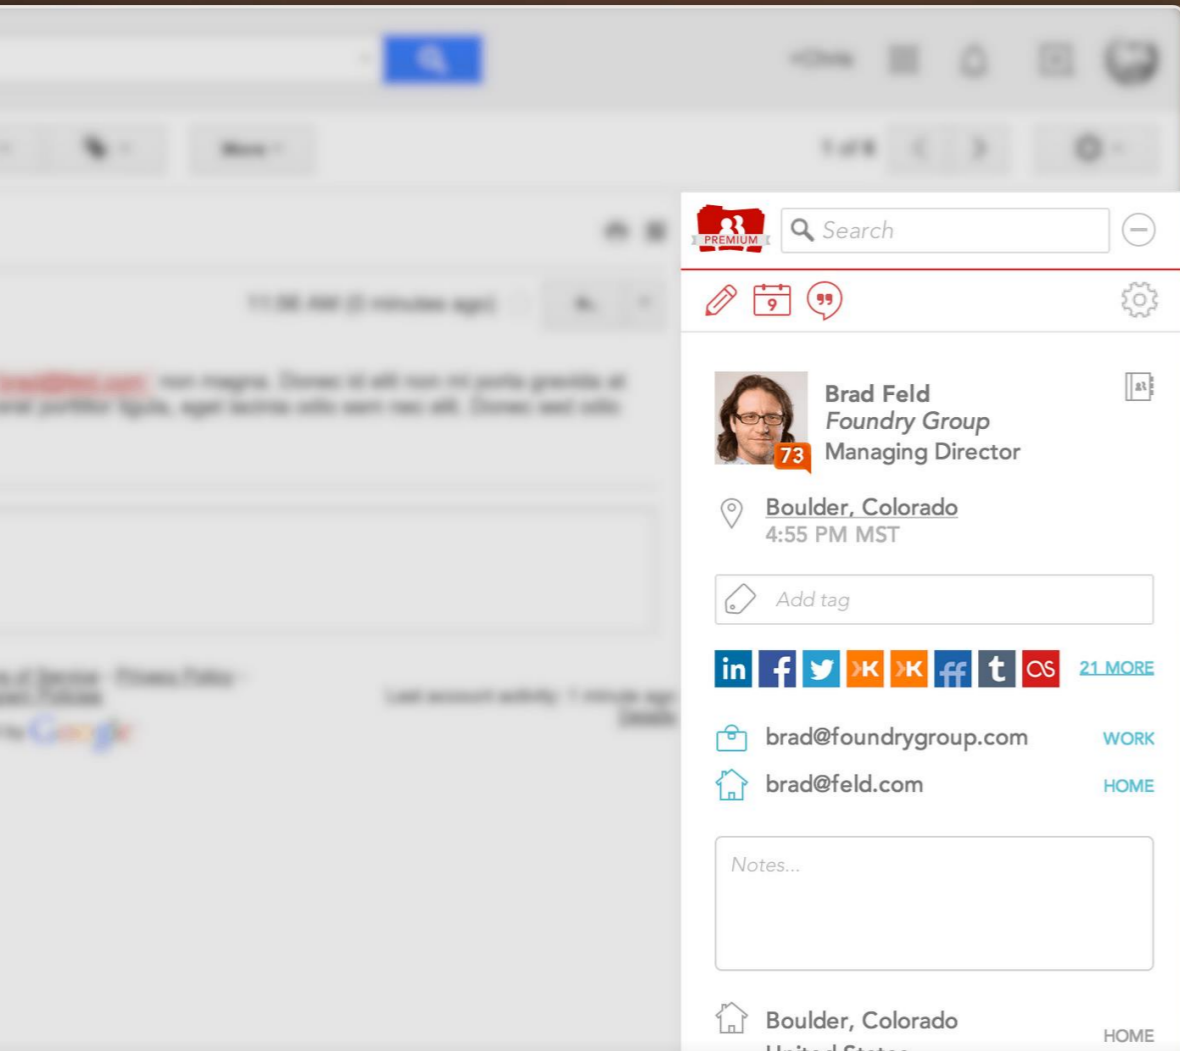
PREMIUM

Search

9

Brad Feld
Foundry Group
Managing Director

73

Boulder, Colorado
4:55 PM MST

Add tag

in f t 21 MORE

brad@foundrygroup.com WORK

brad@feld.com HOME

Notes...

Boulder, Colorado HOME

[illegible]